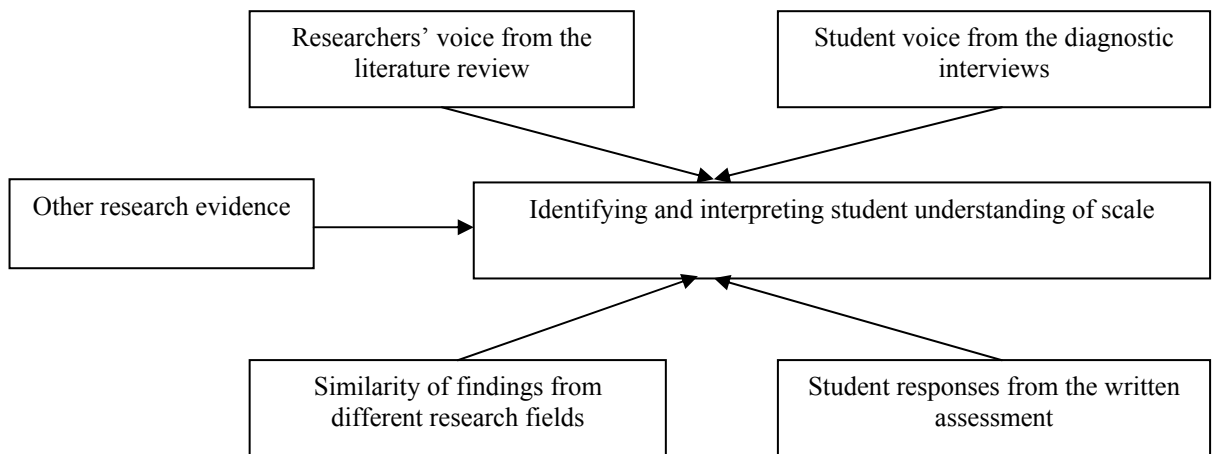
Researchers' voice from the literature review

Student voice from the diagnostic interviews

Other research evidence

Identifying and interpreting student understanding of scale

Similarity of findings from different research fields

Student responses from the written assessment